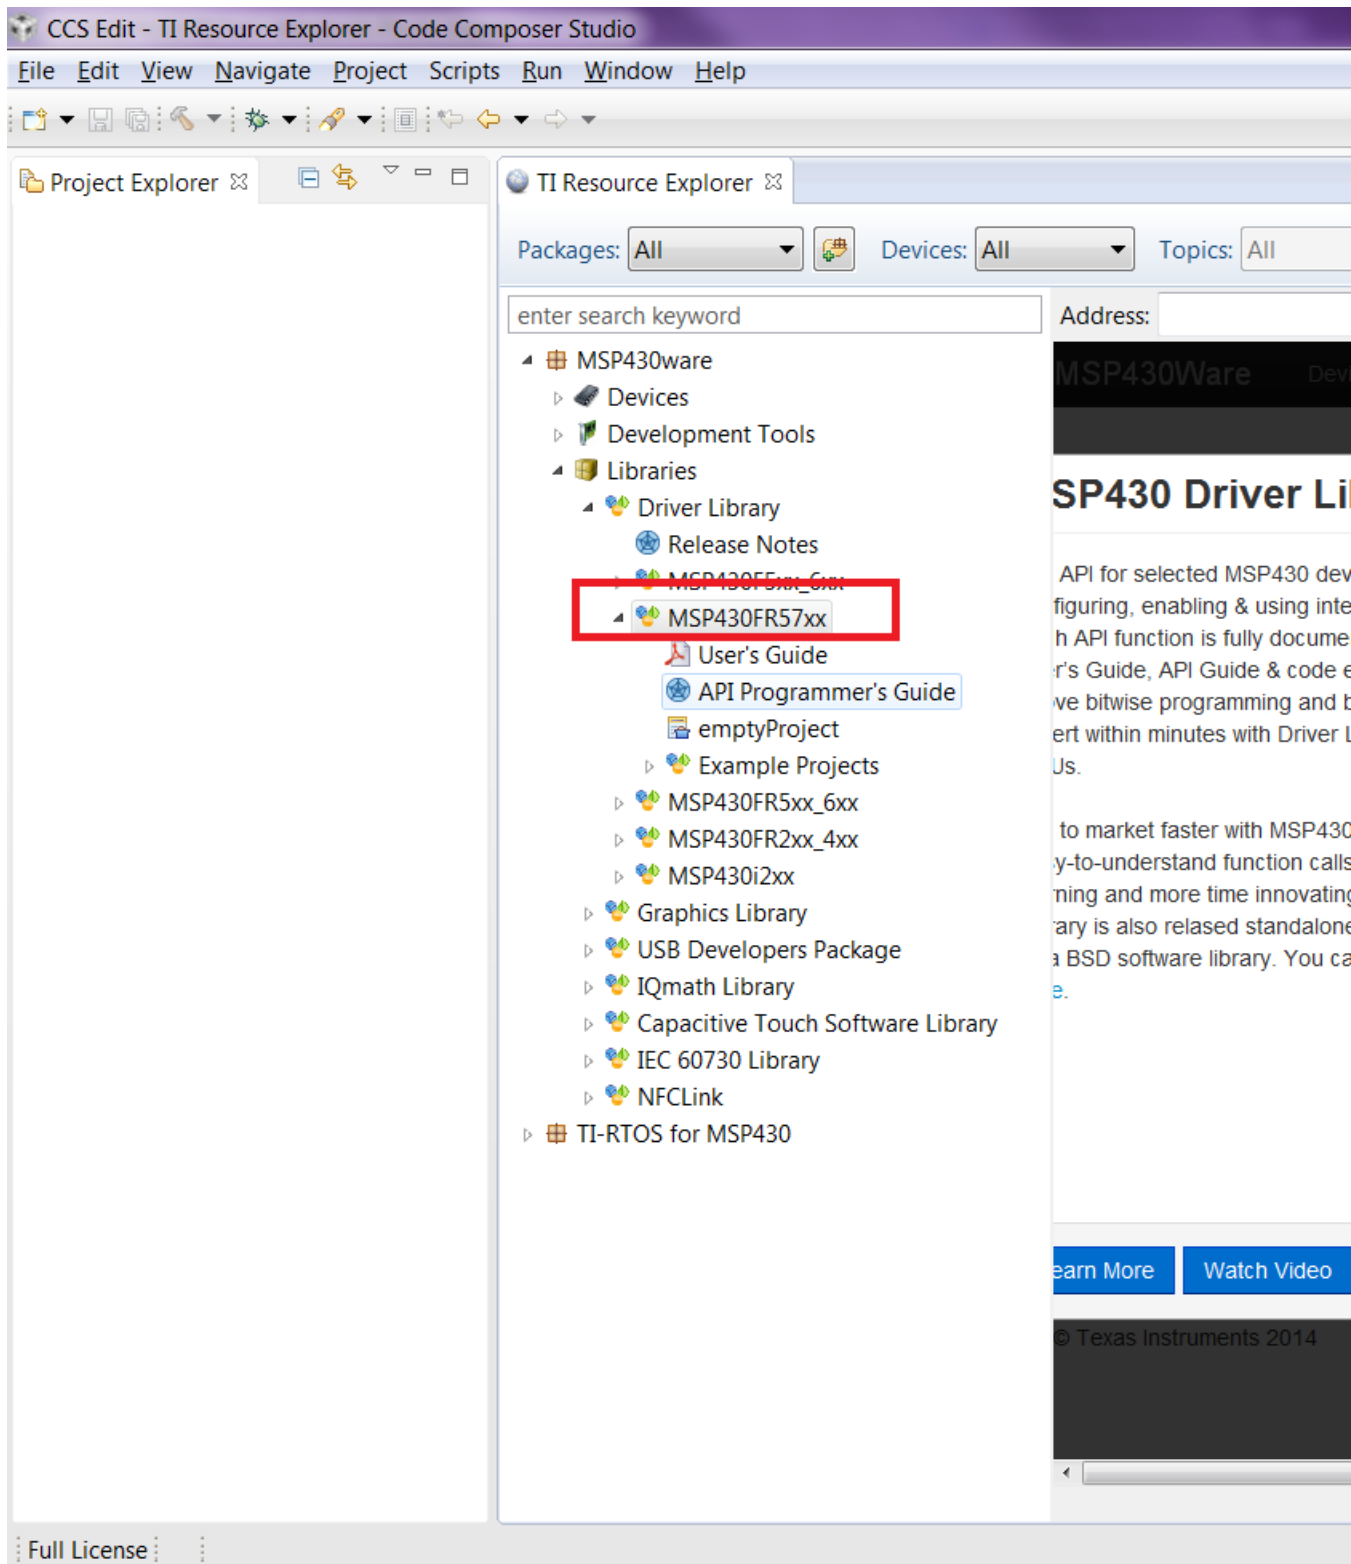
CCS Edit - TI Resource Explorer - Code Composer Studio

File Edit View Navigate Project Scripts Run Window Help

Project Explorer

TI Resource Explorer

Packages: All Devices: All Topics: All

enter search keyword

Address:

MSP430ware
Devices
Development Tools
Libraries
Driver Library
Release Notes
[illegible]
MSP430FR57xx
User's Guide
API Programmer's Guide
emptyProject
Example Projects
MSP430FR5xx_6xx
MSP430FR2xx_4xx
MSP430i2xx
Graphics Library
USB Developers Package
IQmath Library
Capacitive Touch Software Library
IEC 60730 Library
NFCLink
TI-RTOS for MSP430

MSP430Ware Dev

SP430 Driver Li

API for selected MSP430 dev
figuring, enabling & using inte
h API function is fully docume
r's Guide, API Guide & code e
ve bitwise programming and b
ert within minutes with Driver L
Us.

to market faster with MSP430
y-to-understand function calls
ning and more time innovating
ary is also relased standalone
a BSD software library. You ca
e.

earn More Watch Video

© Texas Instruments 2014

Full License